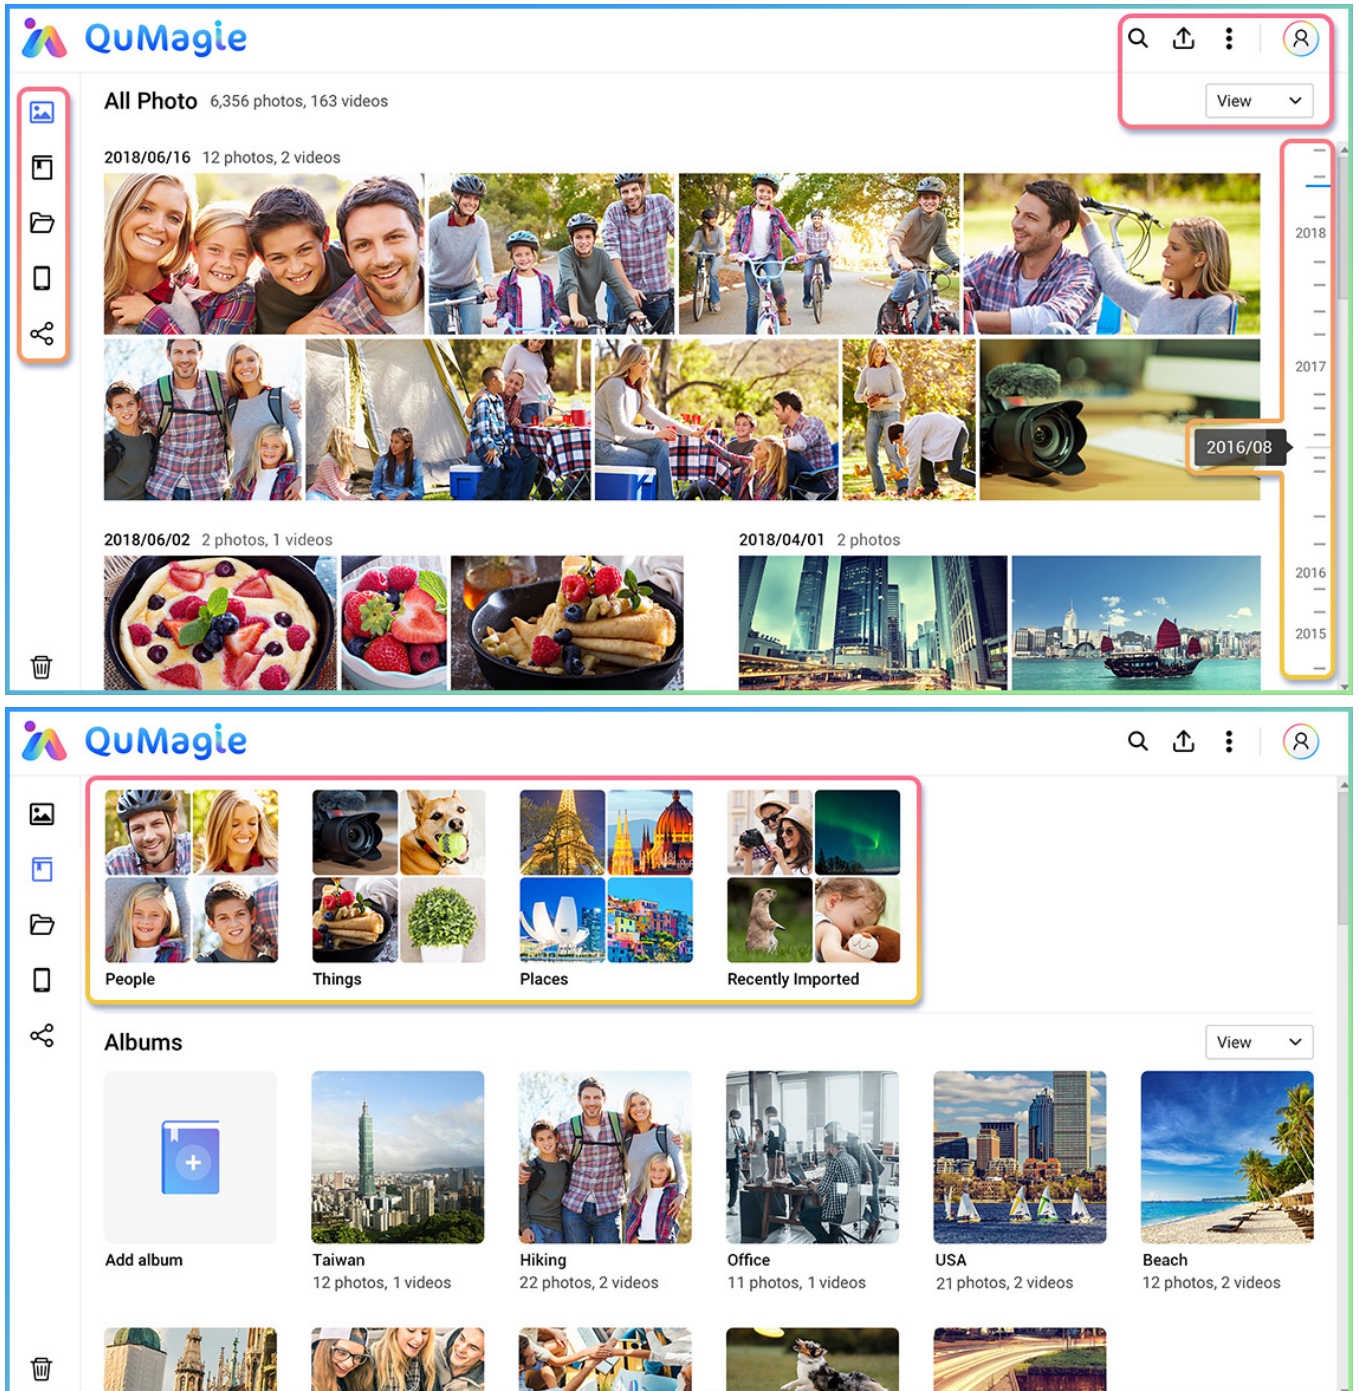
QuMagie

View

All Photo 6,356 photos, 163 videos

2018/06/16 12 photos, 2 videos

2018

2017

2016/08

2016

2015

2018/06/02 2 photos, 1 videos

2018/04/01 2 photos

QuMagie

People

Things

Places

Recently Imported

Albums

View

Add album

Taiwan
12 photos, 1 videos

Hiking
22 photos, 2 videos

Office
11 photos, 1 videos

USA
21 photos, 2 videos

Beach
12 photos, 2 videos